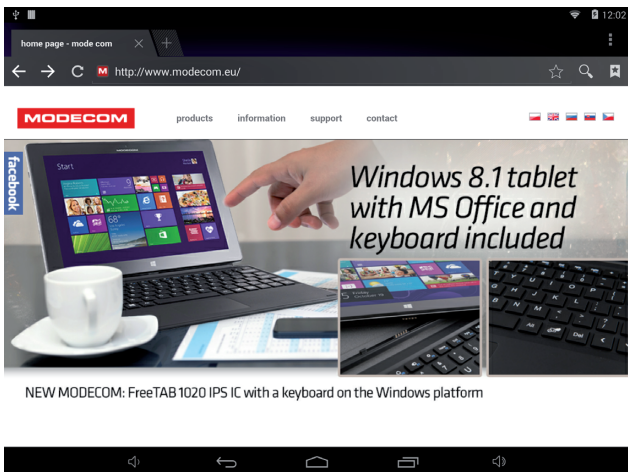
12:02

home page - mode com

http://www.modecom.eu/

MODECOM

products information support contact

facebook

Start

Windows 8.1 tablet with MS Office and keyboard included

NEW MODECOM: FreeTAB 1020 IPS IC with a keyboard on the Windows platform